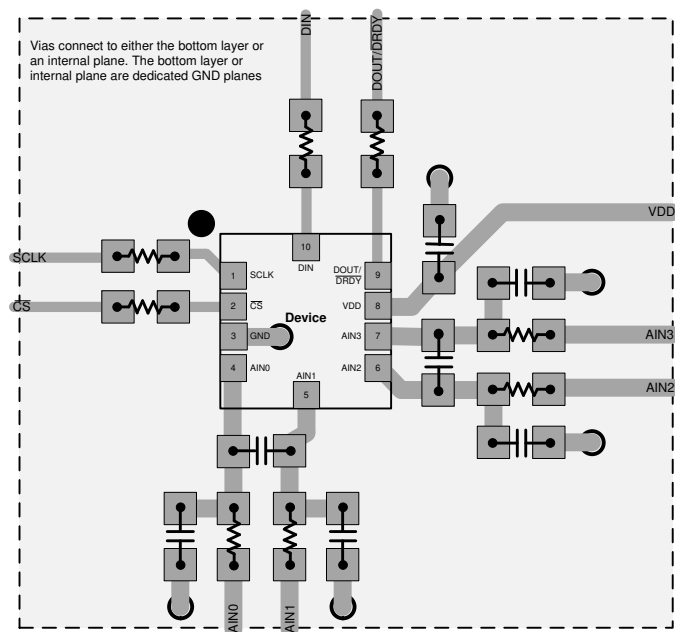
Vias connect to either the bottom layer or an internal plane. The bottom layer or internal plane are dedicated GND planes

DIN

DOUT/DRDY

VDD

SCLK

$\overline{CS}$

10
DIN

1 SCLK

2 $\overline{CS}$

3 GND

4 AIN0

Device

DOUT/ $\overline{DRDY}$ 9

VDD 8

AIN3 7

AIN2 6

AIN1
5

AIN3

AIN2

AIN0

AIN1